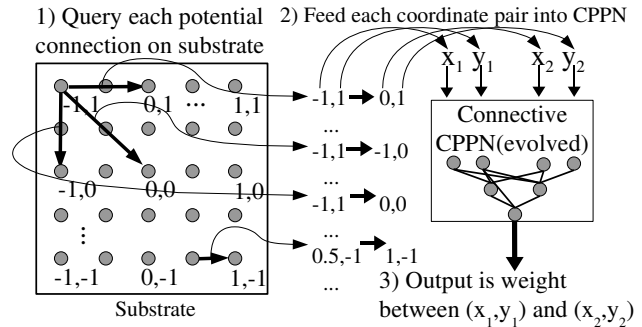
1) Query each potential connection on substrate

2) Feed each coordinate pair into CPPN

-1,1 0,1 ... 1,1

-1,0 0,0 1,0

⋮

-1,-1 0,-1 1,-1

Substrate

-1,1 → 0,1

...

-1,1 → -1,0

...

-1,1 → 0,0

...

0.5,-1 → 1,-1

...

$x_1$ $y_1$ $x_2$ $y_2$

Connective CPPN(evolved)

3) Output is weight between $(x_1,y_1)$ and $(x_2,y_2)$